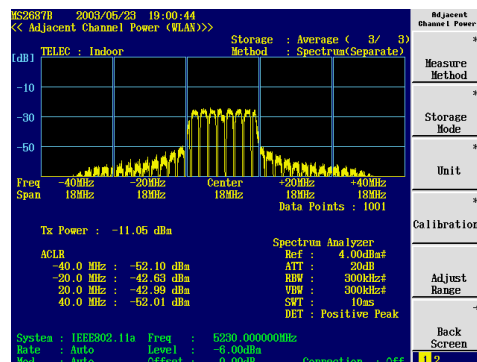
MS2687B 2003/05/23 19:00:44
<< Adjacent Channel Power (WLAN)>>
Storage : Average ( 3/ 3)
Method : Spectrum(Separate)
TELEC : Indoor
[dB]
-10
-30
-50
Freq -40MHz -20MHz Center +20MHz +40MHz
Span 18MHz 18MHz 18MHz 18MHz 18MHz
Data Points : 1001

Tx Power : -11.05 dBm

ACLR
-40.0 MHz : -52.10 dBm
-20.0 MHz : -42.63 dBm
20.0 MHz : -42.99 dBm
40.0 MHz : -52.01 dBm

Spectrum Analyzer
Ref : 4.00dBm#
ATT : 20dB
RBW : 300kHz#
VBW : 300kHz#
SWT : 10ms
DET : Positive Peak

System : IEEE802.11a Freq : 5230.000000MHz
Rate : Auto Level : -6.00dBm
Mod : Auto Offset : 0.00dB Connection : Off

Adjacent Channel Power
Measure Method
Storage Mode
Unit
Calibration
Adjust Range
Back Screen
1 2